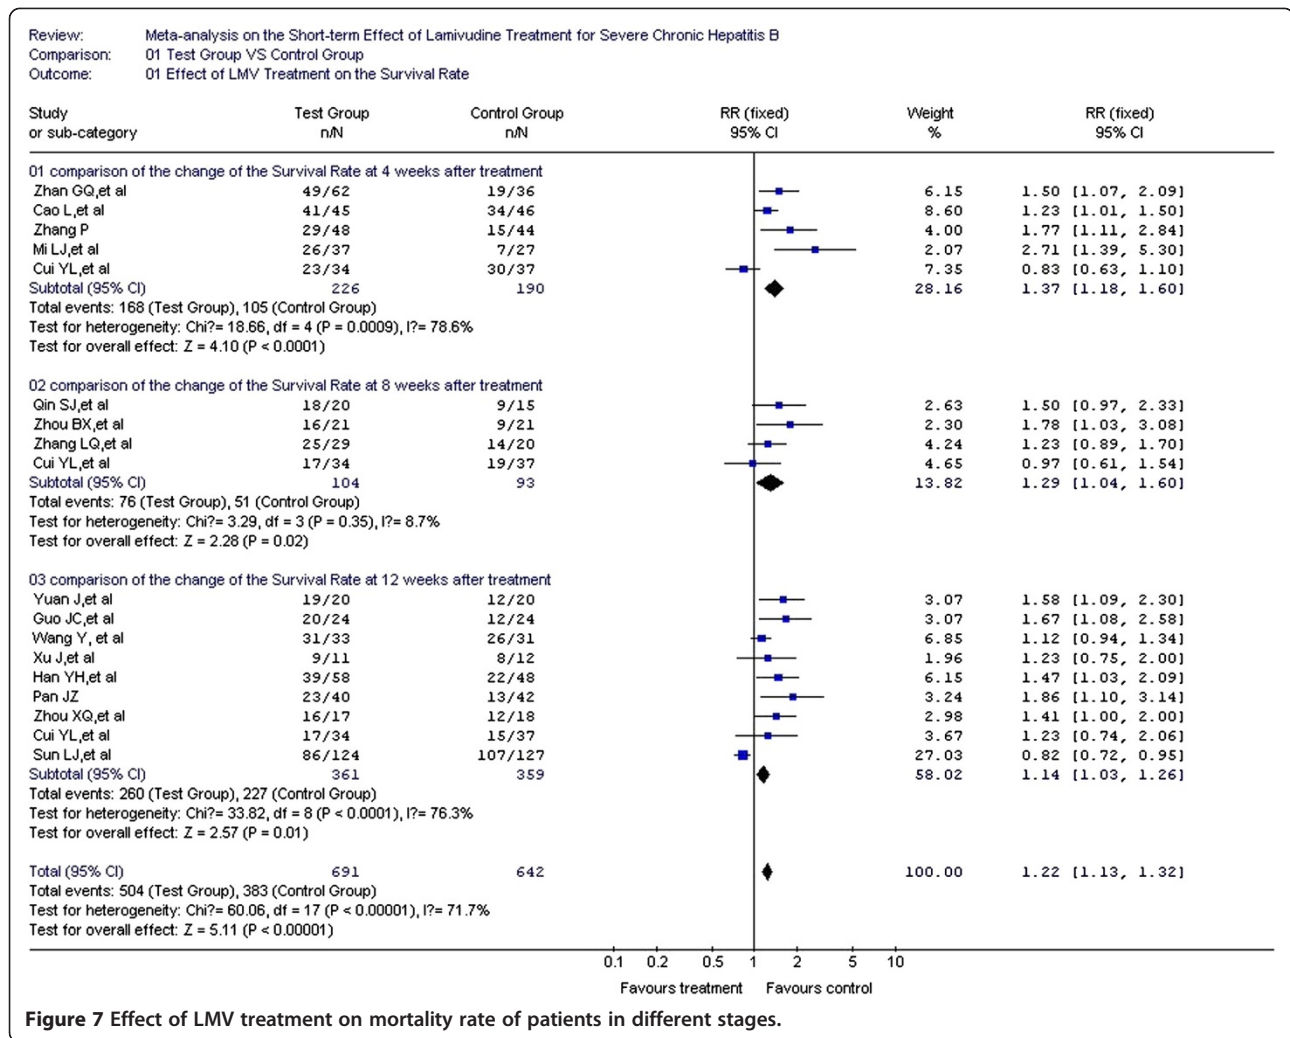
Review: Meta-analysis on the Short-term Effect of Lamivudine Treatment for Severe Chronic Hepatitis B
Comparison: 01 Test Group VS Control Group
Outcome: 01 Effect of LMV Treatment on the Survival Rate

| Study or sub-category | Test Group n/N | Control Group n/N | RR (fixed) 95% CI | Weight % | RR (fixed) 95% CI |
|---|---|---|---|---|---|
| 01 comparison of the change of the Survival Rate at 4 weeks after treatment | | | | | |
| Zhan GQ,et al | 49/62 | 19/36 | | 6.15 | 1.50 [1.07, 2.09] |
| Cao L,et al | 41/45 | 34/46 | | 8.60 | 1.23 [1.01, 1.50] |
| Zhang P | 29/48 | 15/44 | | 4.00 | 1.77 [1.11, 2.84] |
| Mi LJ,et al | 26/37 | 7/27 | | 2.07 | 2.71 [1.39, 5.30] |
| Cui YL,et al | 23/34 | 30/37 | | 7.35 | 0.83 [0.63, 1.10] |
| Subtotal (95% CI) | 226 | 190 | | 28.16 | 1.37 [1.18, 1.60] |
| Total events: 168 (Test Group), 105 (Control Group) | | | | | |
| Test for heterogeneity: Chi?= 18.66, df = 4 (P = 0.0009), I?= 78.6% | | | | | |
| Test for overall effect: Z = 4.10 (P < 0.0001) | | | | | |
| 02 comparison of the change of the Survival Rate at 8 weeks after treatment | | | | | |
| Qin SJ,et al | 18/20 | 9/15 | | 2.63 | 1.50 [0.97, 2.33] |
| Zhou BX,et al | 16/21 | 9/21 | | 2.30 | 1.78 [1.03, 3.08] |
| Zhang LQ,et al | 25/29 | 14/20 | | 4.24 | 1.23 [0.89, 1.70] |
| Cui YL,et al | 17/34 | 19/37 | | 4.65 | 0.97 [0.61, 1.54] |
| Subtotal (95% CI) | 104 | 93 | | 13.82 | 1.29 [1.04, 1.60] |
| Total events: 76 (Test Group), 51 (Control Group) | | | | | |
| Test for heterogeneity: Chi?= 3.29, df = 3 (P = 0.35), I?= 8.7% | | | | | |
| Test for overall effect: Z = 2.28 (P = 0.02) | | | | | |
| 03 comparison of the change of the Survival Rate at 12 weeks after treatment | | | | | |
| Yuan J,et al | 19/20 | 12/20 | | 3.07 | 1.58 [1.09, 2.30] |
| Guo JC,et al | 20/24 | 12/24 | | 3.07 | 1.67 [1.08, 2.58] |
| Wang Y, et al | 31/33 | 26/31 | | 6.85 | 1.12 [0.94, 1.34] |
| Xu J,et al | 9/11 | 8/12 | | 1.96 | 1.23 [0.75, 2.00] |
| Han YH,et al | 39/58 | 22/48 | | 6.15 | 1.47 [1.03, 2.09] |
| Pan JZ | 23/40 | 13/42 | | 3.24 | 1.86 [1.10, 3.14] |
| Zhou XQ,et al | 16/17 | 12/18 | | 2.98 | 1.41 [1.00, 2.00] |
| Cui YL,et al | 17/34 | 15/37 | | 3.67 | 1.23 [0.74, 2.06] |
| Sun LJ,et al | 86/124 | 107/127 | | 27.03 | 0.82 [0.72, 0.95] |
| Subtotal (95% CI) | 361 | 359 | | 58.02 | 1.14 [1.03, 1.26] |
| Total events: 260 (Test Group), 227 (Control Group) | | | | | |
| Test for heterogeneity: Chi?= 33.82, df = 8 (P < 0.0001), I?= 76.3% | | | | | |
| Test for overall effect: Z = 2.57 (P = 0.01) | | | | | |
| Total (95% CI) | 691 | 642 | | 100.00 | 1.22 [1.13, 1.32] |
| Total events: 504 (Test Group), 383 (Control Group) | | | | | |
| Test for heterogeneity: Chi?= 60.06, df = 17 (P < 0.00001), I?= 71.7% | | | | | |
| Test for overall effect: Z = 5.11 (P < 0.00001) | | | | | |

0.1 0.2 0.5 1 2 5 10
Favours treatment Favours control

Figure 7 Effect of LMV treatment on mortality rate of patients in different stages.